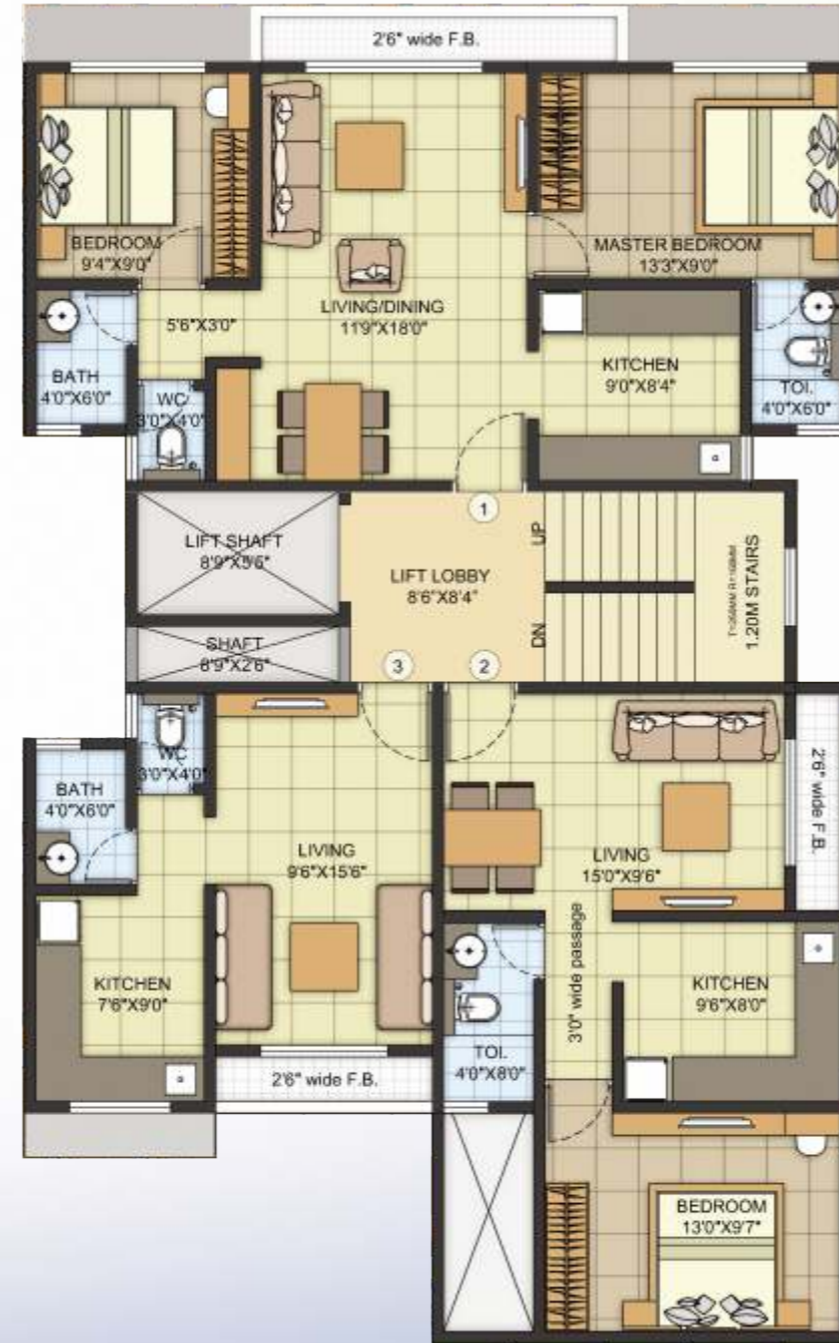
2'6" wide F.B.

BEDROOM
9'4"X9'0"

LIVING/DINING
11'9"X18'0"

MASTER BEDROOM
13'3"X9'0"

5'6"X3'0"

BATH
4'0"X6'0"

WC
3'0"X4'0"

KITCHEN
9'0"X8'4"

TOI.
4'0"X6'0"

1

LIFT SHAFT
8'9"X5'6"

LIFT LOBBY
8'6"X8'4"

UP

DN

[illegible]

1.20M STAIRS

SHAFT
8'9"X2'6"

3

2

WC
3'0"X4'0"

BATH
4'0"X6'0"

LIVING
9'6"X15'6"

LIVING
15'0"X9'6"

2'6" wide F.B.

KITCHEN
7'6"X9'0"

3'0" wide passage

KITCHEN
9'6"X8'0"

2'6" wide F.B.

TOI.
4'0"X8'0"

BEDROOM
13'0"X9'7"